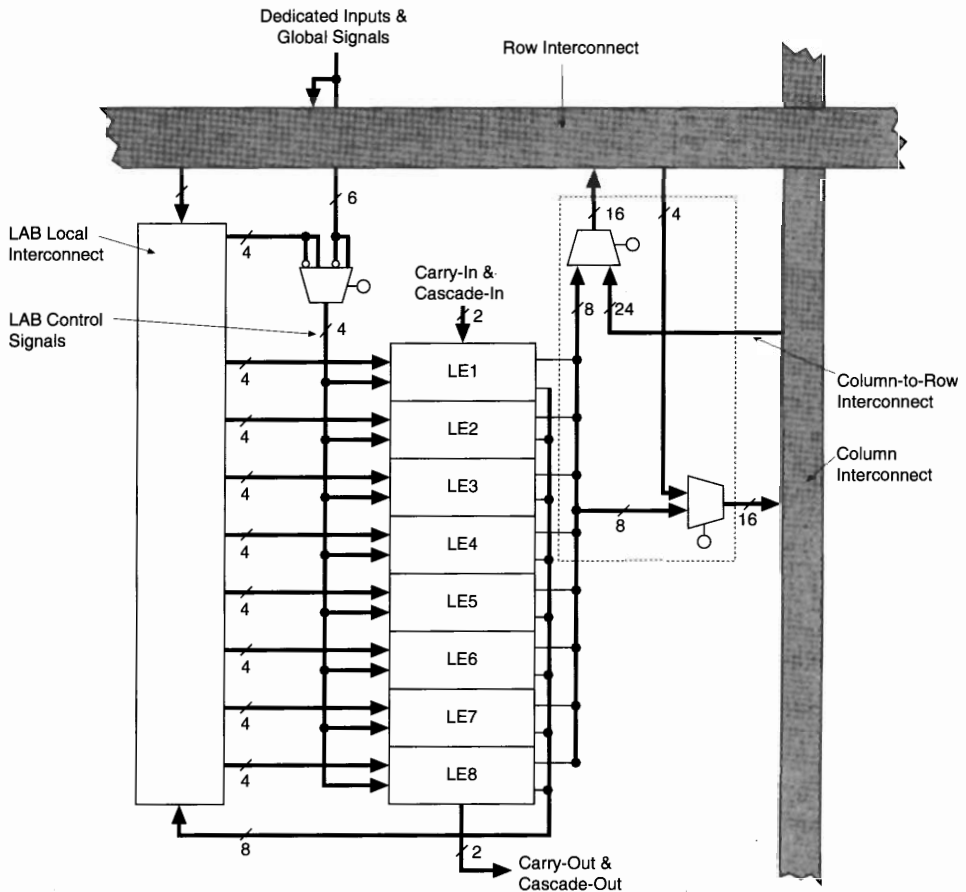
Dedicated Inputs & Global Signals

Row Interconnect

6

16

4

LAB Local Interconnect

4

Carry-In & Cascade-In

2

LAB Control Signals

4

8

24

LE1

Column-to-Row Interconnect

4

LE2

4

Column Interconnect

LE3

4

8

16

LE4

4

LE5

4

LE6

4

LE7

4

LE8

4

8

2

Carry-Out & Cascade-Out